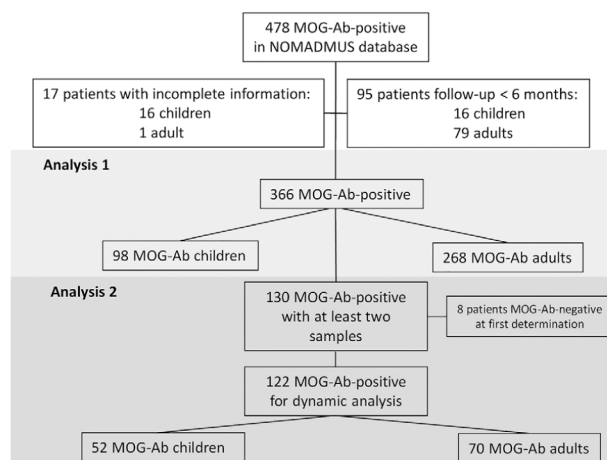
478 MOG-Ab-positive in NOMADMUS database

17 patients with incomplete information:
16 children
1 adult

95 patients follow-up < 6 months:
16 children
79 adults

Analysis 1

366 MOG-Ab-positive

98 MOG-Ab children

268 MOG-Ab adults

Analysis 2

130 MOG-Ab-positive with at least two samples

8 patients MOG-Ab-negative at first determination

122 MOG-Ab-positive for dynamic analysis

52 MOG-Ab children

70 MOG-Ab adults